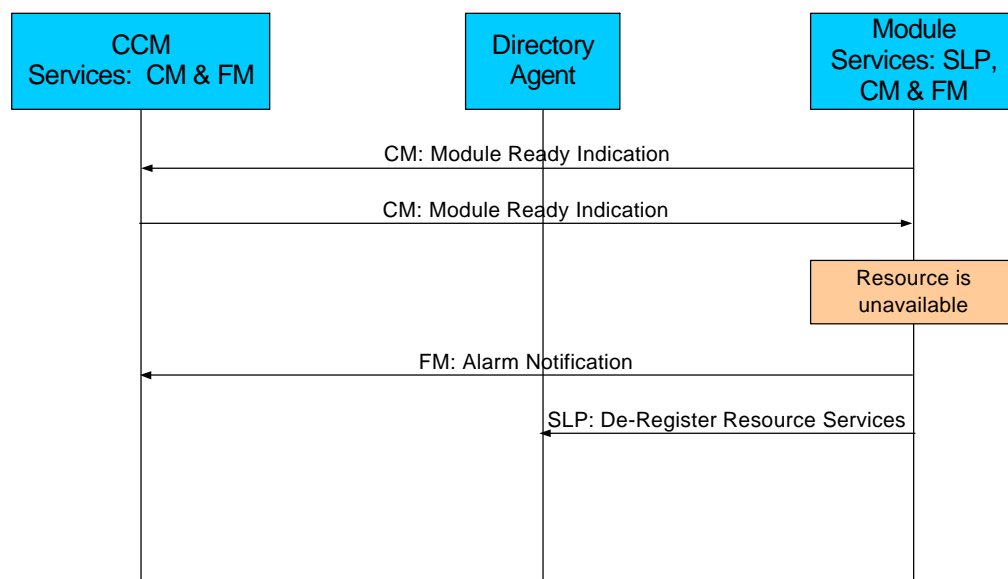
CCM
Services: CM & FM

Directory
Agent

Module
Services: SLP,
CM & FM

CM: Module Ready Indication

CM: Module Ready Indication

Resource is
unavailable

FM: Alarm Notification

SLP: De-Register Resource Services